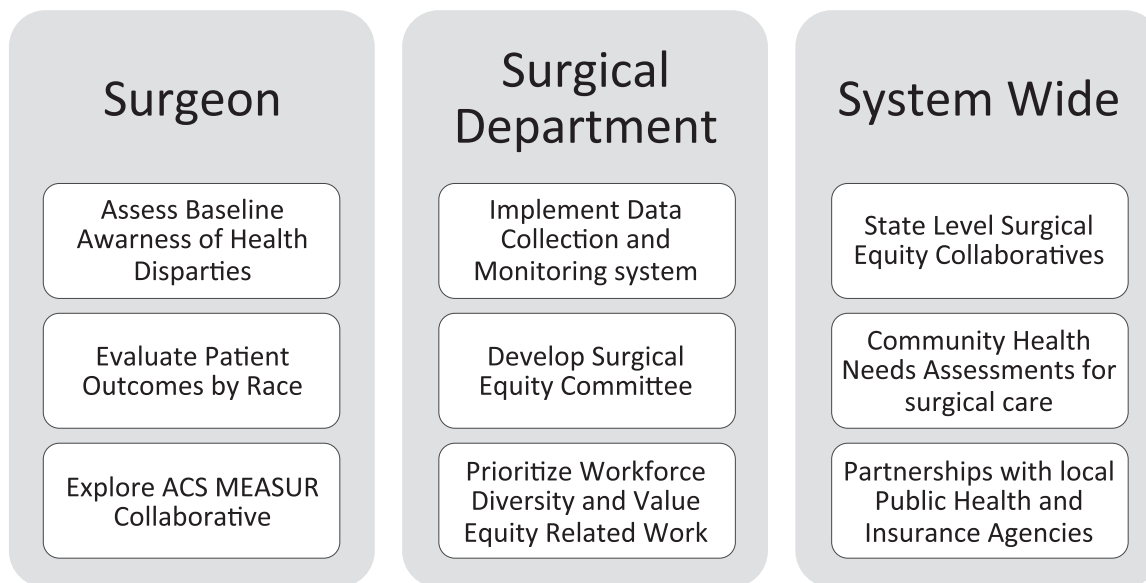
Surgeon

Assess Baseline Awarness of Health Disparties

Evaluate Patient Outcomes by Race

Explore ACS MEASUR Collaborative

Surgical Department

Implement Data Collection and Monitoring system

Develop Surgical Equity Committee

Prioritize Workforce Diversity and Value Equity Related Work

System Wide

State Level Surgical Equity Collaboratives

Community Health Needs Assessments for surgical care

Partnerships with local Public Health and Insurance Agencies